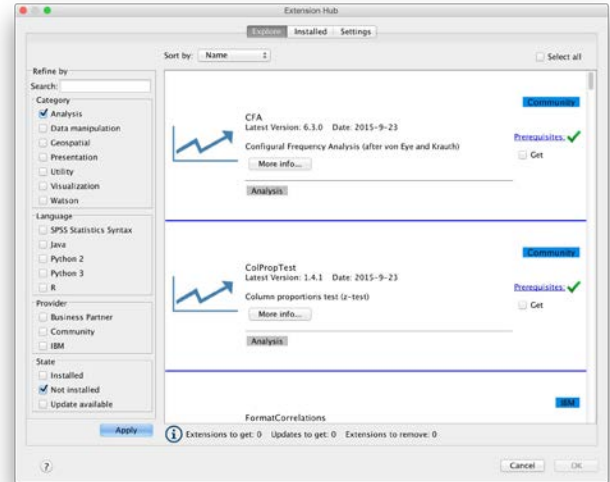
Extension Hub

Explore Installed Settings

Sort by: Name

Select all

Refine by

Search:

Category

Analysis

Data manipulation

Geospatial

Presentation

Utility

Visualization

Watson

Language

SPSS Statistics Syntax

Java

Python 2

Python 3

R

Provider

Business Partner

Community

IBM

State

Installed

Not installed

Update available

Apply

CFA

Latest Version: 6.3.0 Date: 2015-9-23

Configural Frequency Analysis (after von Eye and Krauth)

More info...

Analysis

Community

Prerequisites:

Get

ColPropTest

Latest Version: 1.4.1 Date: 2015-9-23

Column proportions test (z-test)

More info...

Analysis

Community

Prerequisites:

Get

FormatCorrelations

IBM

Extensions to get: 0 Updates to get: 0 Extensions to remove: 0

?

Cancel

OK